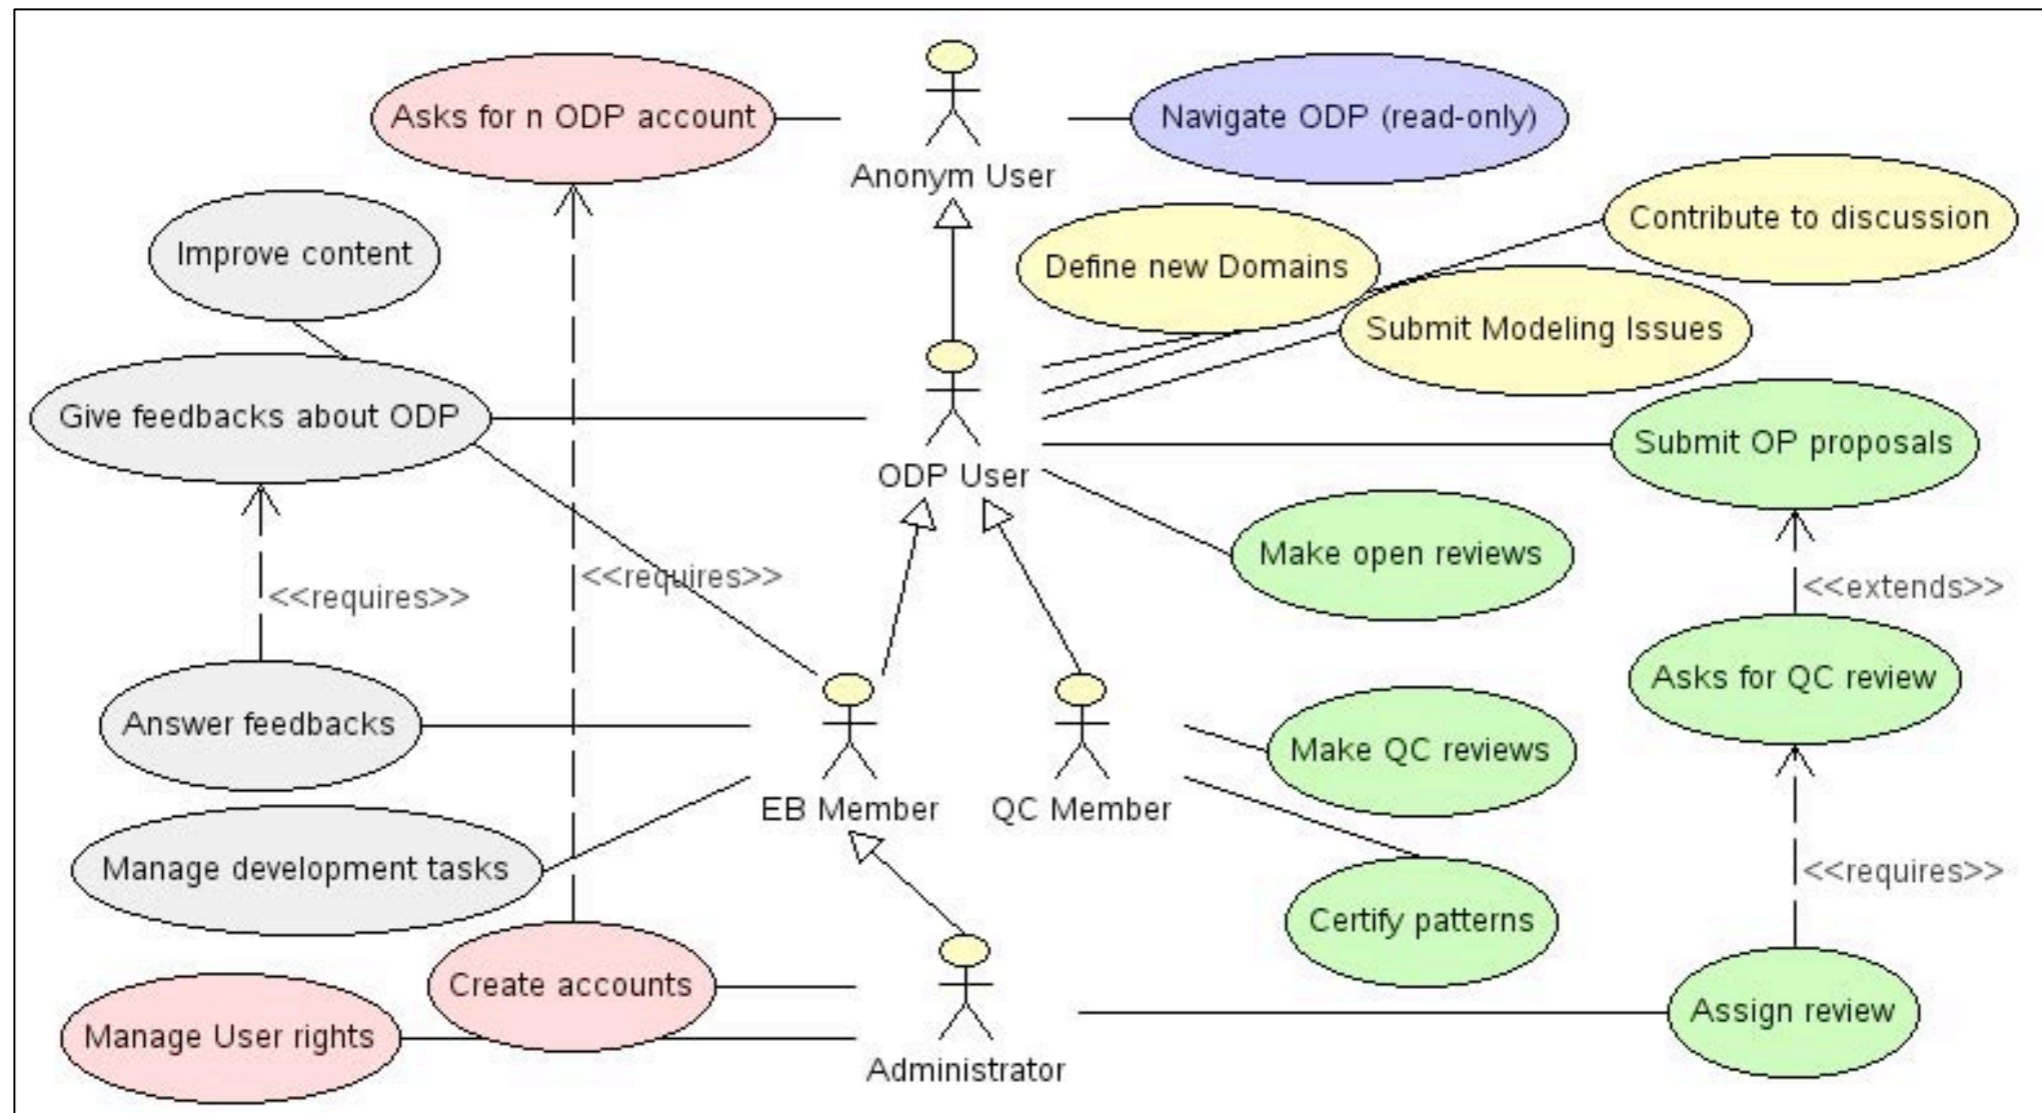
Asks for n ODP account

Anonym User

Navigate ODP (read-only)

Improve content

Define new Domains

Contribute to discussion

Submit Modeling Issues

Give feedbacks about ODP

ODP User

Submit OP proposals

Make open reviews

<<requires>>

<<requires>>

<<extends>>

Asks for QC review

Answer feedbacks

EB Member

QC Member

Make QC reviews

Manage development tasks

Certify patterns

<<requires>>

Create accounts

Manage User rights

Administrator

Assign review